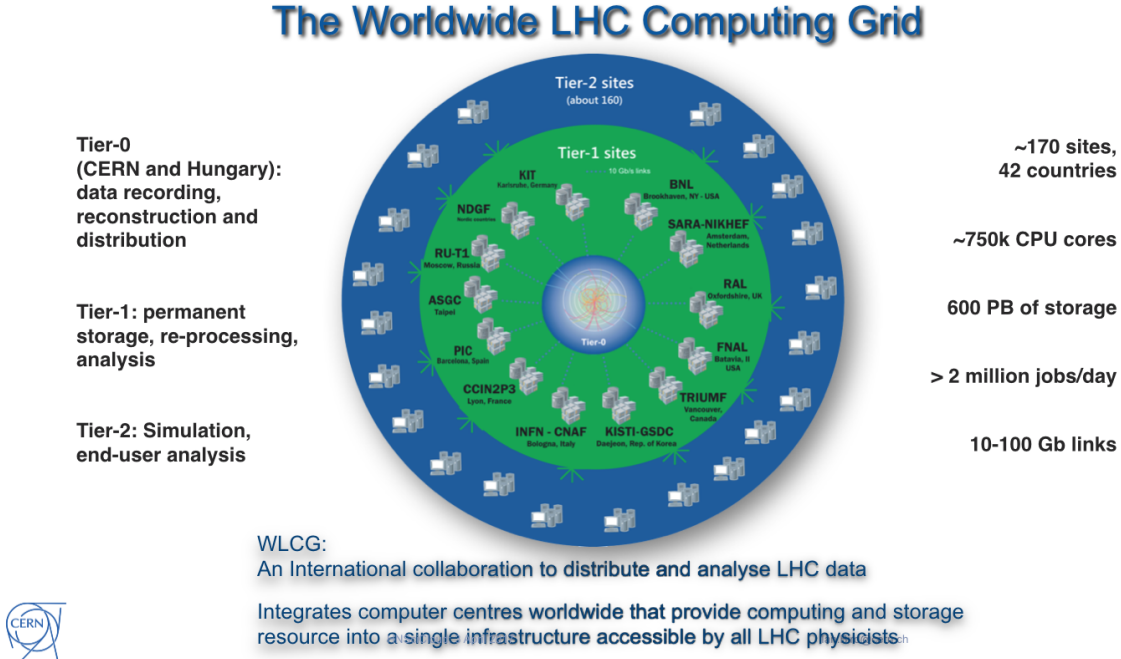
The Worldwide LHC Computing Grid

Tier-0 (CERN and Hungary): data recording, reconstruction and distribution

Tier-1: permanent storage, re-processing, analysis

Tier-2: Simulation, end-user analysis

Tier-2 sites (about 160)

Tier-1 sites

10 Gb/s links

KIT Karlsruhe, Germany

BNL Brookhaven, NY - USA

NDGF Nordic countries

SARA-NIKHEF Amsterdam, Netherlands

RU-T1 Moscow, Russia

RAL Oxfordshire, UK

ASGC Taipei

FNAL Batavia, Il USA

PIC Barcelona, Spain

TRIUMF Vancouver, Canada

CCIN2P3 Lyon, France

INFN - CNAF Bologna, Italy

KISTI-GSDC Daejeon, Rep. of Korea

Tier-0

~170 sites, 42 countries

~750k CPU cores

600 PB of storage

> 2 million jobs/day

10-100 Gb links

WLCG:
An International collaboration to distribute and analyse LHC data

Integrates computer centres worldwide that provide computing and storage resource into a single infrastructure accessible by all LHC physicists

CERN